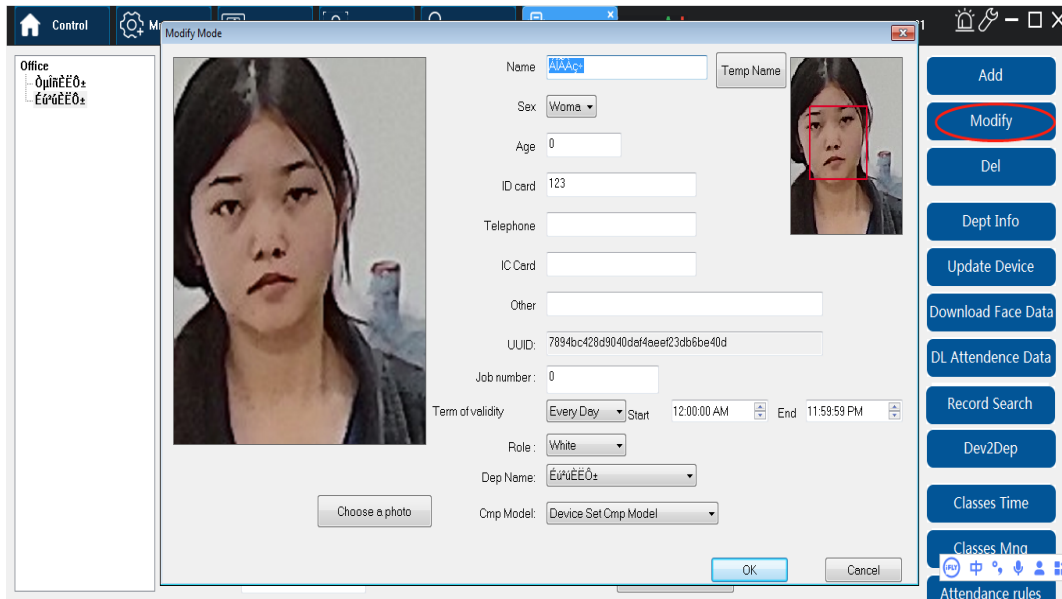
Control

Office
ÒµÎñÈËÔ±
É￡ºúÈËÔ±

Modify Mode

Name ÁÌÃÇ¢
Temp Name
Sex Woma
Age 0
ID card 123
Telephone
IC Card
Other
UUID: 7894bc428d9040daf4aeef23db6be40d
Job number: 0
Term of validity Every Day Start 12:00:00 AM End 11:59:59 PM
Role: White
Dep Name: É￡ºúÈËÔ±
Cmp Model: Device Set Cmp Model
Choose a photo
OK
Cancel

Add
Modify
Del
Dept Info
Update Device
Download Face Data
DL Attendence Data
Record Search
Dev2Dep
Classes Time
Classes Mng
Attendance rules